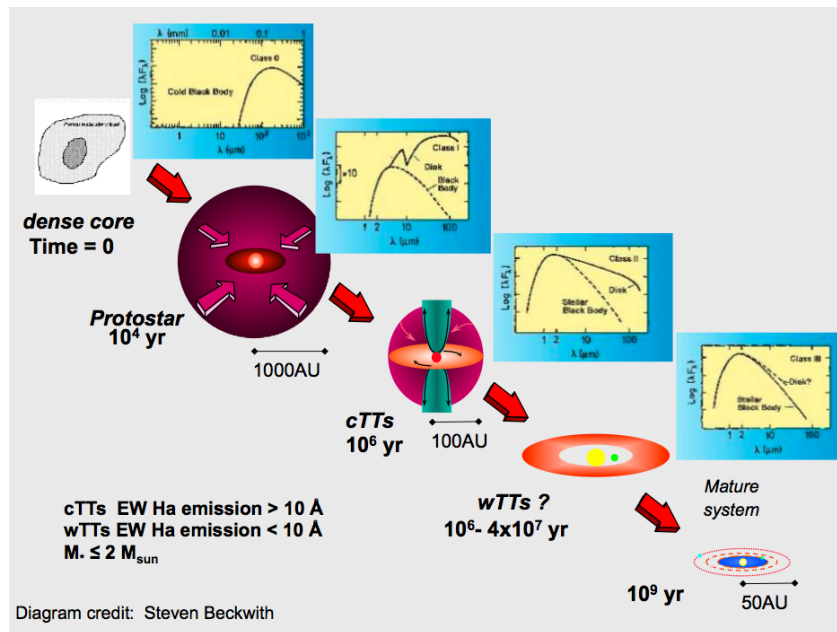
λ (mm) 0.01 0.1 1

Log (λF$_λ$)

Class 0

Cold Black Body

1 10 $10^2$ $10^3$

λ (μm)

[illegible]

Log (λF$_λ$)

×10

Class I

Disk

Black Body

1 2 10 100

λ (μm)

dense core
Time = 0

Log (λF$_λ$)

Class II

Disk

Stellar Black Body

1 2 10 100

λ (μm)

Protostar
$10^4$ yr

1000AU

Log (λF$_λ$)

Class III

c-Disk?

Stellar Black Body

1 2 10 100

λ (μm)

cTTs
$10^6$ yr

100AU

cTTs EW Ha emission > 10 Å
wTTs EW Ha emission < 10 Å
M$_*$ ≤ 2 M$_{sun}$

wTTs ?
$10^6$- $4x10^7$ yr

Mature system

$10^9$ yr

50AU

Diagram credit: Steven Beckwith